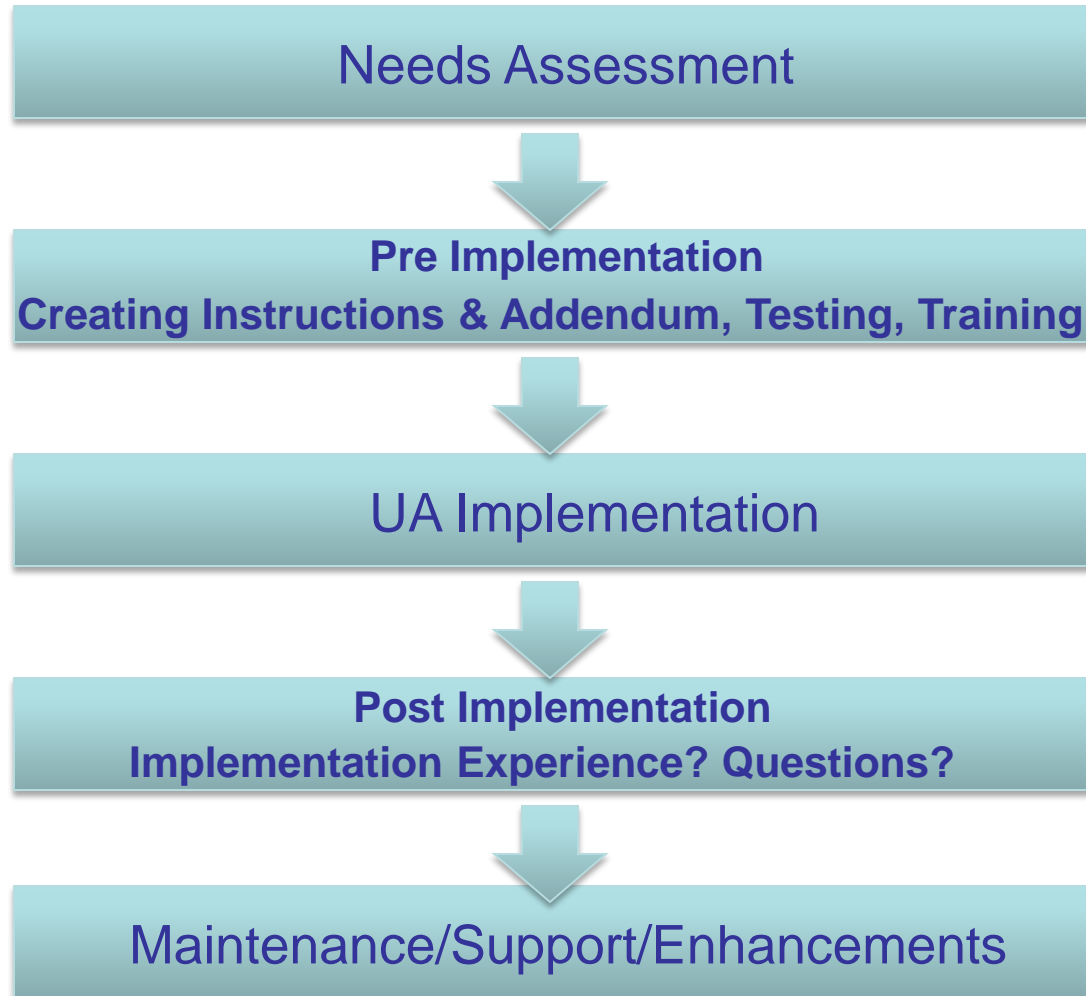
Needs Assessment

Pre Implementation
Creating Instructions & Addendum, Testing, Training

UA Implementation

Post Implementation
Implementation Experience? Questions?

Maintenance/Support/Enhancements